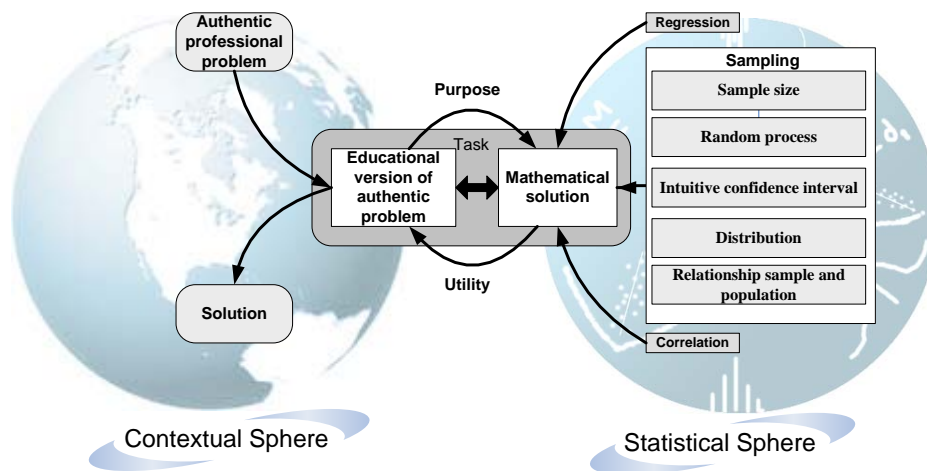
Authentic professional problem

Regression

Sampling

Purpose

Sample size

Task

Educational version of authentic problem

Mathematical solution

Random process

Intuitive confidence interval

Distribution

Relationship sample and population

Utility

Solution

Correlation

Contextual Sphere

Statistical Sphere